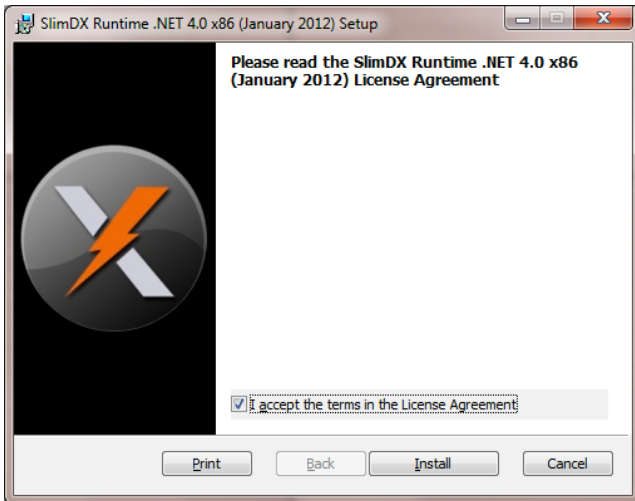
SlimDX Runtime .NET 4.0 x86 (January 2012) Setup

Please read the SlimDX Runtime .NET 4.0 x86 (January 2012) License Agreement

I accept the terms in the License Agreement

Print

Back

Install

Cancel